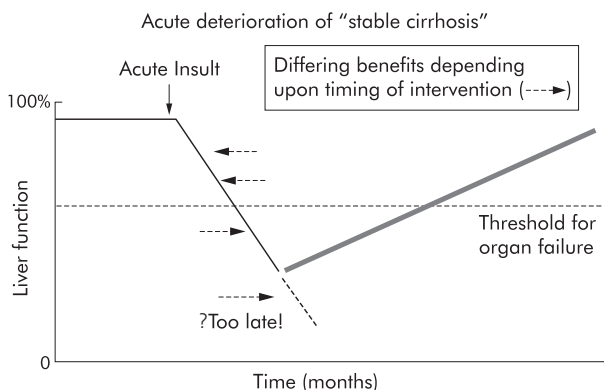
Acute deterioration of "stable cirrhosis"

Acute Insult

Differing benefits depending upon timing of intervention (---▸)

100%

Liver function

Threshold for organ failure

?Too late!

0

Time (months)